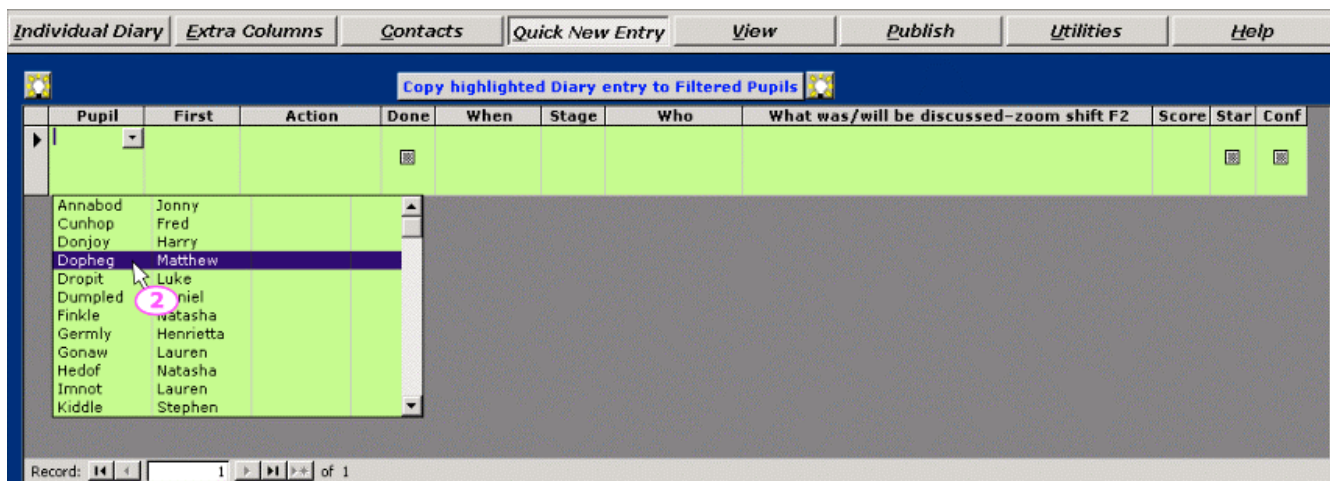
Individual Diary | Extra Columns | Contacts | Quick New Entry | View | Publish | Utilities | Help

Copy highlighted Diary entry to Filtered Pupils

| Pupil | First | Action | Done | When | Stage | Who | What was/will be discussed-zoom shift F2 | Score | Star | Conf |
|---|---|---|---|---|---|---|---|---|---|---|

| | |
|---|---|
| Annabod | Jonny |
| Cunhop | Fred |
| Donjoy | Harry |
| Dopheg | Matthew |
| Dropit | Luke |
| Dumpled | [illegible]niel |
| Finkle | Natasha |
| Germly | Henrietta |
| Gonaw | Lauren |
| Hedof | Natasha |
| Imnot | Lauren |
| Kiddle | Stephen |

2

Record: 1 of 1